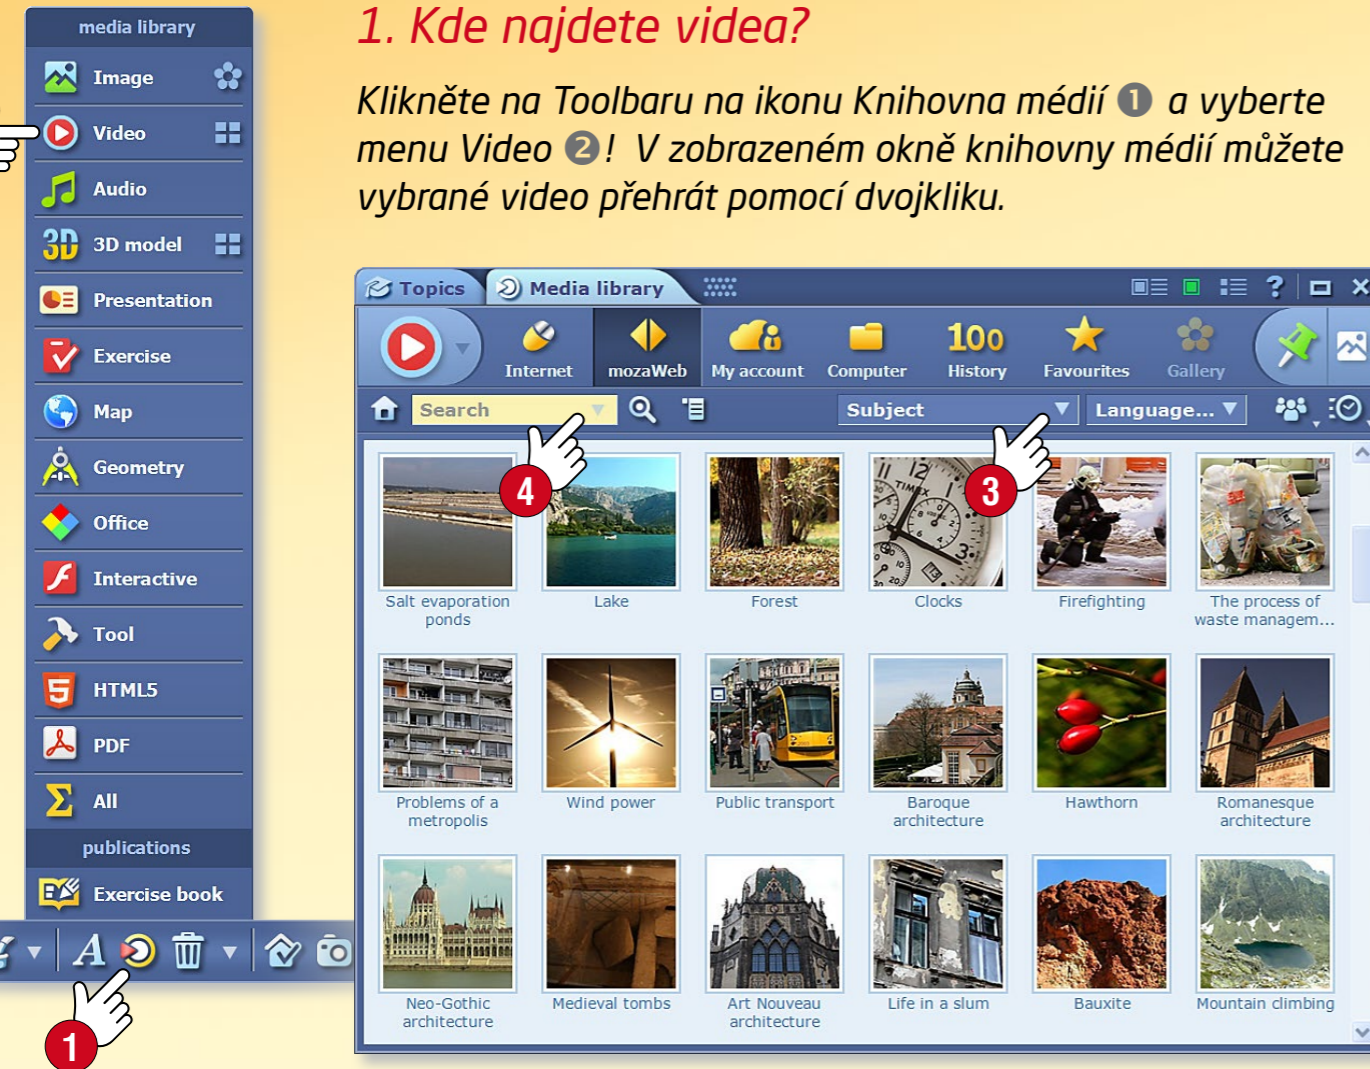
media library
Image
Video
Audio
3D model
Presentation
Exercise
Map
Geometry
Office
Interactive
Tool
HTML5
PDF
All
publications
Exercise book

1

1. Kde najdete videa?

Klikněte na Toolbaru na ikonu Knihovna médií ❶ a vyberte menu Video ❷! V zobrazeném okně knihovny médií můžete vybrané video přehrát pomocí dvojkliku.

Topics
Media library
Internet
mozaWeb
My account
Computer
History
Favourites
Gallery
Search
Subject
Language...
4
3

Salt evaporation ponds
Lake
Forest
Clocks
Firefighting
The process of waste managem...
Problems of a metropolis
Wind power
Public transport
Baroque architecture
Hawthorn
Romanesque architecture
Neo-Gothic architecture
Medieval tombs
Art Nouveau architecture
Life in a slum
Bauxite
Mountain climbing